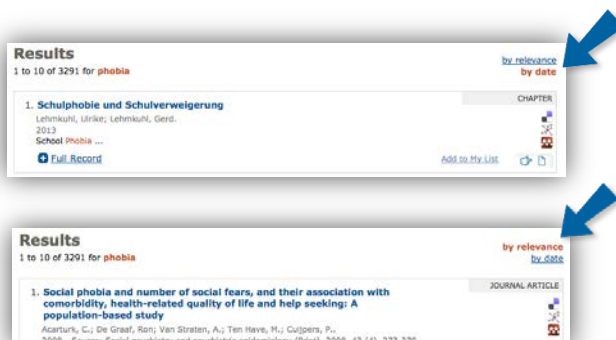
Results
1 to 10 of 3291 for phobia

by relevance
by date

CHAPTER

1. Schulphobie und Schulverweigerung
Lehmkuhl, Ulrike; Lehmkuhl, Gerd.
2013
School Phobia ...

Full Record

Add to My List

Results
1 to 10 of 3291 for phobia

by relevance
by date

JOURNAL ARTICLE

1. Social phobia and number of social fears, and their association with comorbidity, health-related quality of life and help seeking: A population-based study
Acarturk, C.; De Graaf, Ron; Van Straten, A.; Ten Have, M.; Cuijpers, P..
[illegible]